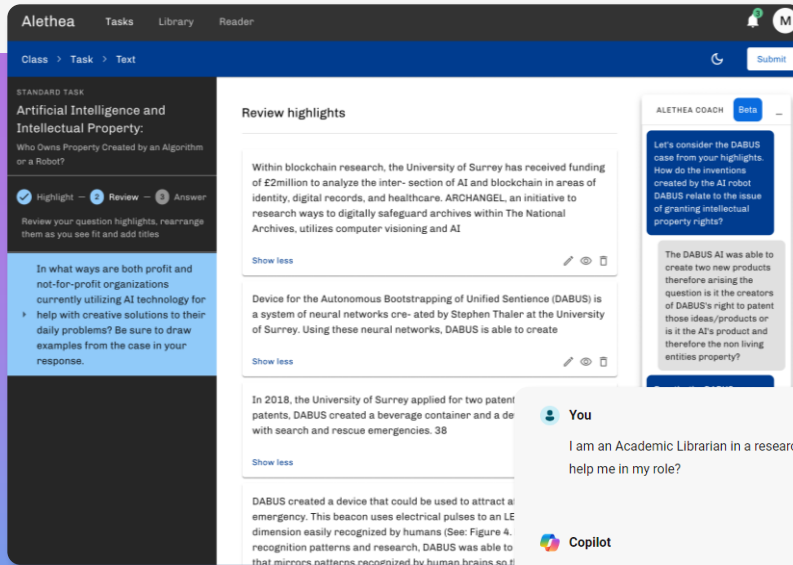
Alethea Tasks Library Reader

M

Class > Task > Text

Submit

STANDARD TASK

Artificial Intelligence and Intellectual Property:

Who Owns Property Created by an Algorithm or a Robot?

Highlight — 2 Review — 3 Answer

Review your question highlights, rearrange them as you see fit and add titles

In what ways are both profit and not-for-profit organizations currently utilizing AI technology for help with creative solutions to their daily problems? Be sure to draw examples from the case in your response.

Review highlights

Within blockchain research, the University of Surrey has received funding of £2million to analyze the inter- section of AI and blockchain in areas of identity, digital records, and healthcare. ARCHANGEL, an initiative to research ways to digitally safeguard archives within The National Archives, utilizes computer visioning and AI

Show less

Device for the Autonomous Bootstrapping of Unified Sentience (DABUS) is a system of neural networks cre- ated by Stephen Thaler at the University of Surrey. Using these neural networks, DABUS is able to create

Show less

In 2018, the University of Surrey applied for two patent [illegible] patents, DABUS created a beverage container and a de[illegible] with search and rescue emergencies. 38

Show less

DABUS created a device that could be used to attract a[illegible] emergency. This beacon uses electrical pulses to an LE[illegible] dimension easily recognized by humans (See: Figure 4. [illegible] recognition patterns and research, DABUS was able to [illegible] that mirrors patterns recognized by human brains so t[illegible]

ALETHEA COACH Beta

Let's consider the DABUS case from your highlights. How do the inventions created by the AI robot DABUS relate to the issue of granting intellectual property rights?

The DABUS AI was able to create two new products therefore arising the question is it the creators of DABUS's right to patent those ideas/products or is it the AI's product and therefore the non living entities property?

You

I am an Academic Librarian in a researc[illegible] help me in my role?

Copilot